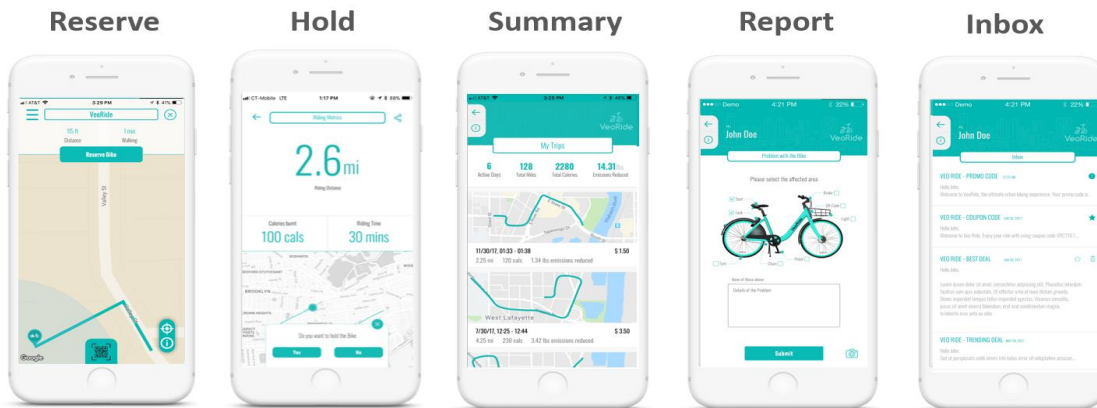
Reserve

AT&T 5:29 PM 41%

VeoRide

95 ft
Distance

1 min
Walking

Reserve Bike

Valley St

Google

Hold

CT-Mobile LTE 1:17 PM 88%

Riding Metrics

2.6mi

Riding Distance

Calories burnt
100 cals

Riding Time
30 mins

BROOKLYN

Do you want to hold the bike?

Yes

No

Summary

AT&T 3:25 PM 44%

VeoRide

My Trips

6
Active Days

128
Total Miles

2280
Total Calories

14.31 lbs
Emissions Reduced

11/30/17, 01:33 - 01:38 $ 1.50
2.25 mi 120 cals 1.34 lbs emissions reduced

West Lafayette

7/30/17, 12:25 - 12:44 $ 3.50
4.25 mi 230 cals 3.42 lbs emissions reduced

Report

Demo 4:21 PM 22%

John Doe

VeoRide

Problem with the Bike

Please select the affected area

Brake

QR Code

Light

Seat

Basket

Tyre

Chain

Pedal

Details of the Problem

Submit

Inbox

Demo 4:21 PM 22%

John Doe

VeoRide

Inbox

VEO RIDE - PROMO CODE
Hello John,
Welcome to VeoRide, the ultimate urban biking experience. Your promo code is...

VEO RIDE - COUPON CODE
Hello John,
Welcome to Veo Ride. Enjoy your ride with using coupon code SPECTR17...

VEO RIDE - BEST DEAL
Hello John,
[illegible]

VEO RIDE - TRENDING DEAL
Hello John,
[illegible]